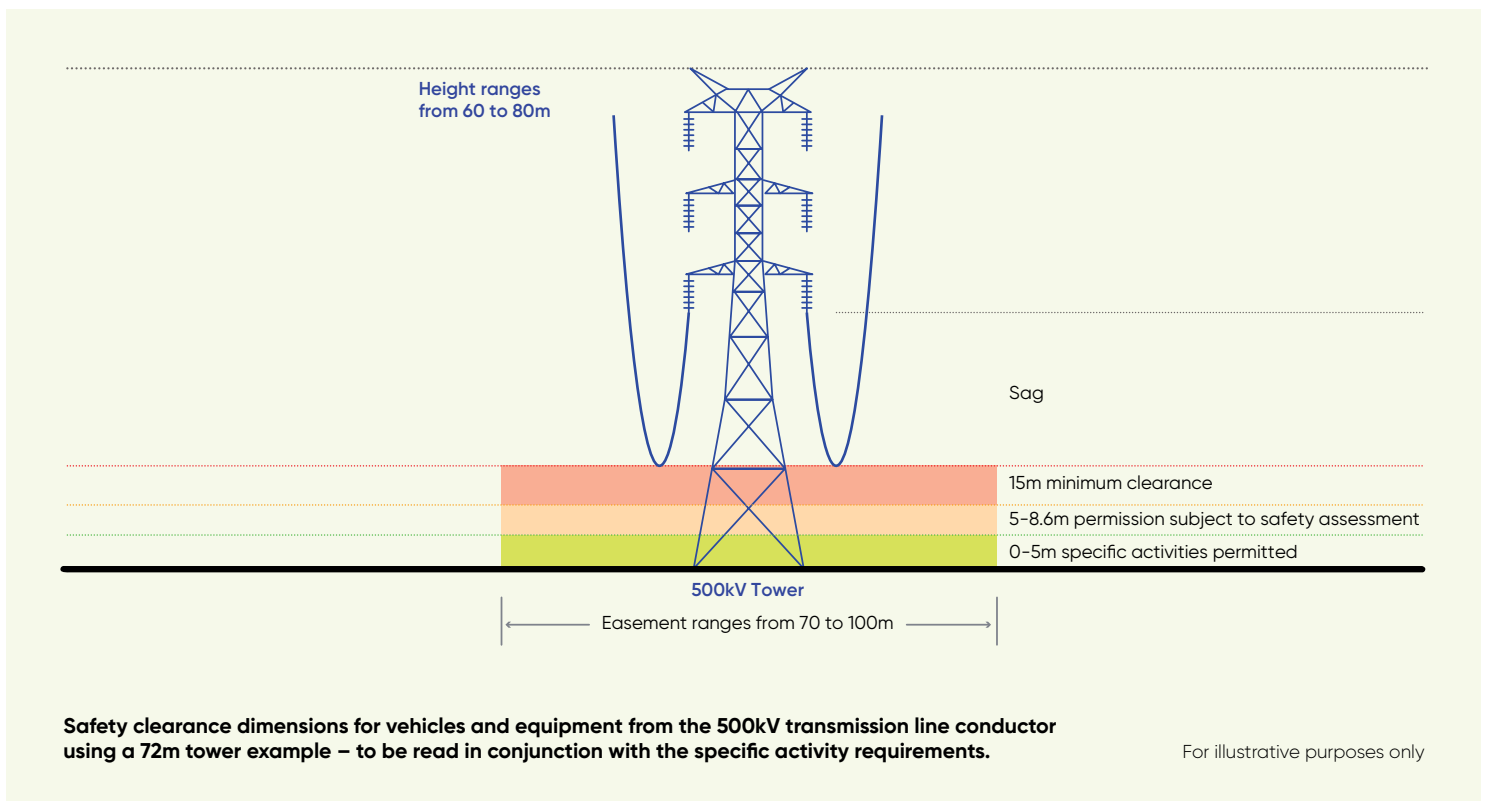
Height ranges from 60 to 80m

Sag

15m minimum clearance

5-8.6m permission subject to safety assessment

0-5m specific activities permitted

500kV Tower

Easement ranges from 70 to 100m

Safety clearance dimensions for vehicles and equipment from the 500kV transmission line conductor using a 72m tower example – to be read in conjunction with the specific activity requirements.

For illustrative purposes only